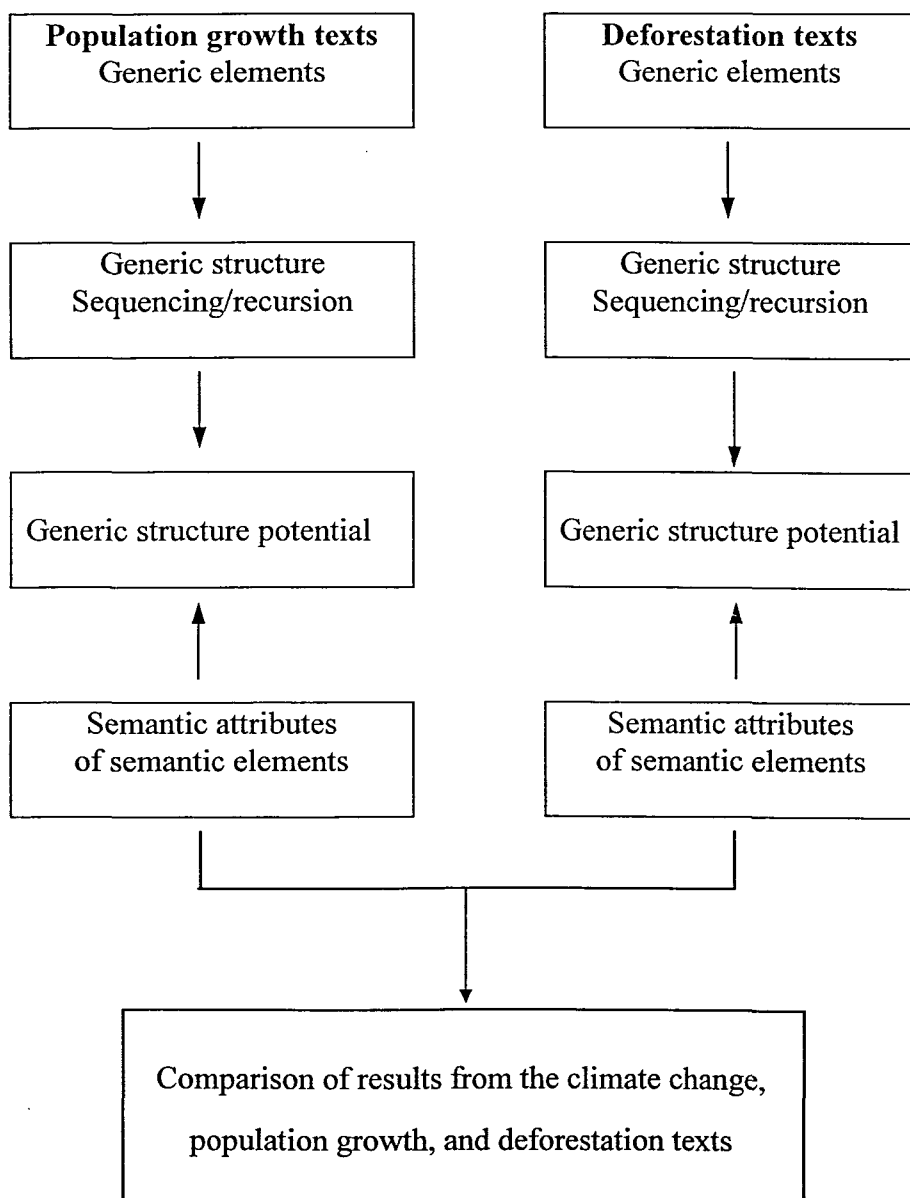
**Population growth texts**
Generic elements

Generic structure
Sequencing/recursion

Generic structure potential

Semantic attributes of semantic elements

**Deforestation texts**
Generic elements

Generic structure
Sequencing/recursion

Generic structure potential

Semantic attributes of semantic elements

Comparison of results from the climate change, population growth, and deforestation texts